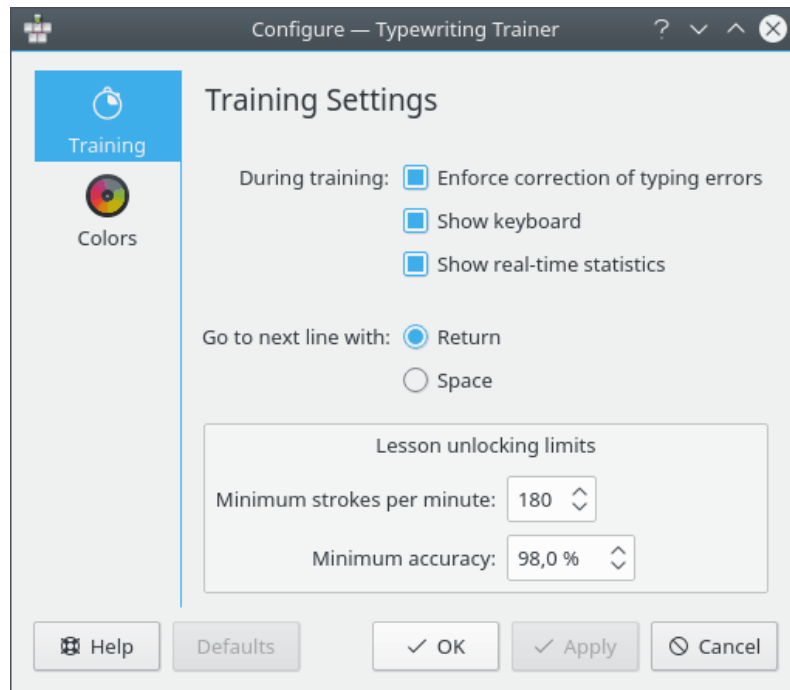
Configure — Typewriting Trainer

? ∨ ∧ ⊗

Training

Colors

Training Settings

During training: Enforce correction of typing errors

Show keyboard

Show real-time statistics

Go to next line with: Return

Space

Lesson unlocking limits

Minimum strokes per minute: 180

Minimum accuracy: 98,0 %

Help

Defaults

OK

Apply

Cancel